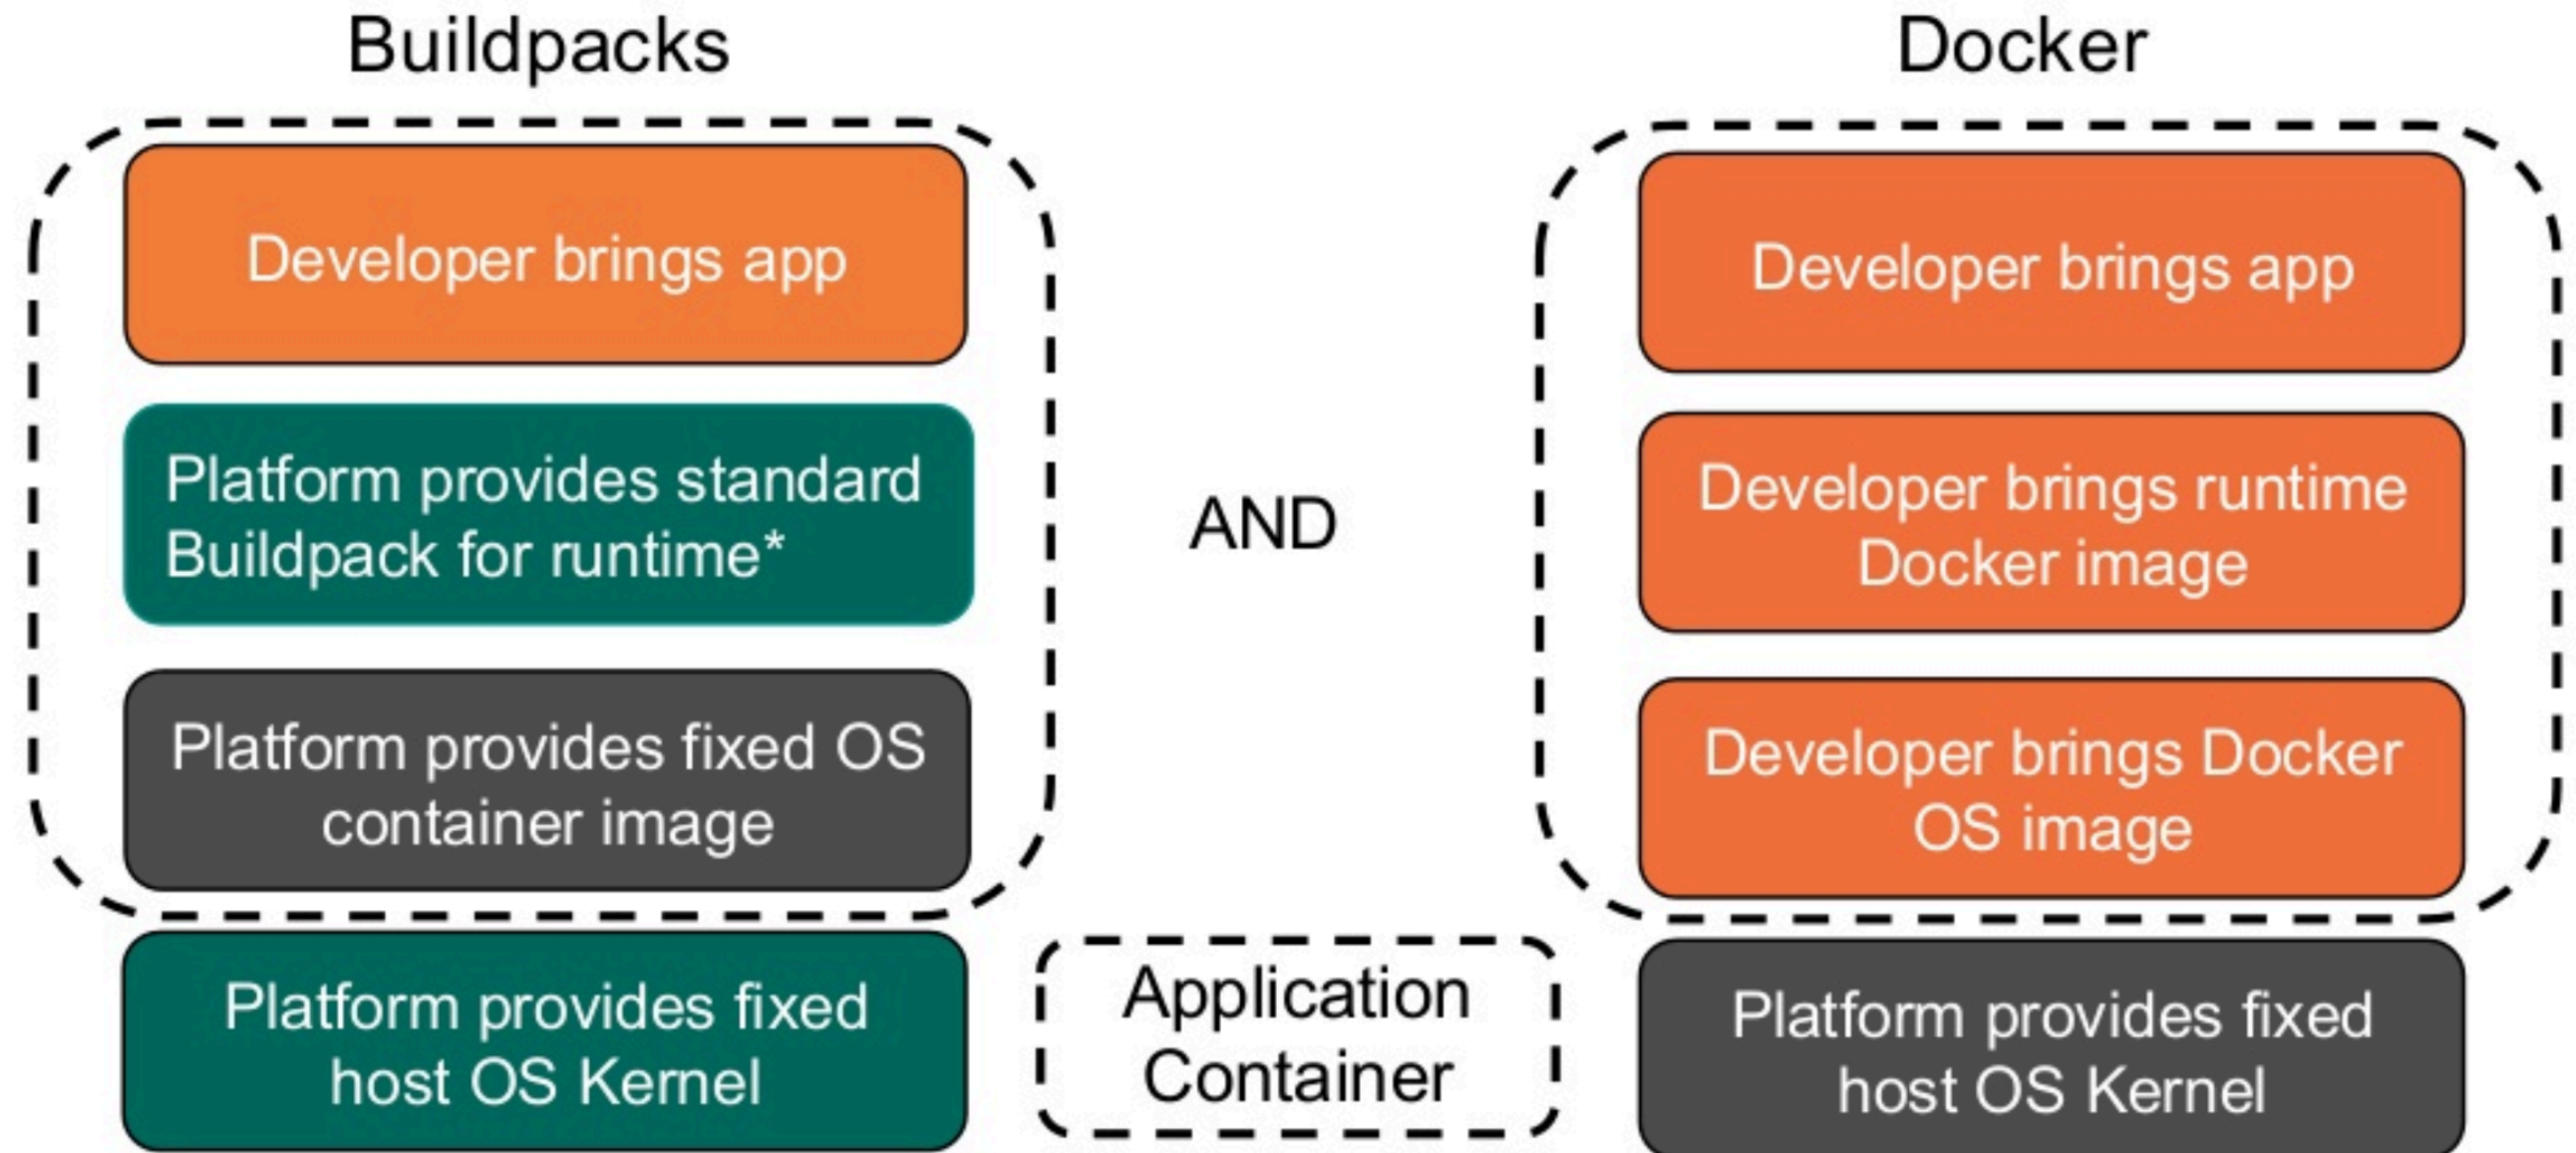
Buildpacks

Developer brings app

Platform provides standard Buildpack for runtime*

Platform provides fixed OS container image

Platform provides fixed host OS Kernel

AND

Application Container

Docker

Developer brings app

Developer brings runtime Docker image

Developer brings Docker OS image

Platform provides fixed host OS Kernel